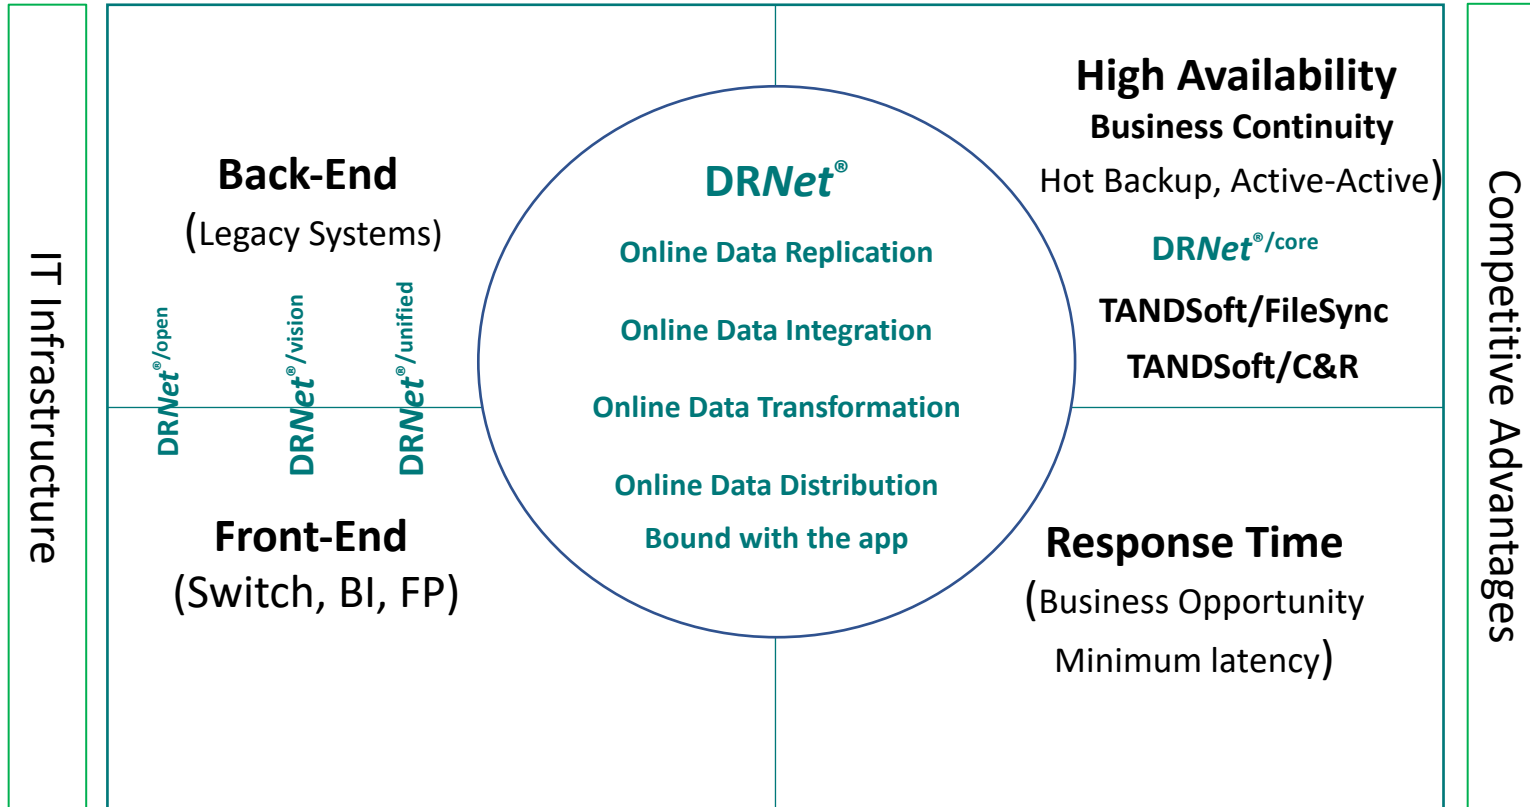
IT Infrastructure

Back-End
(Legacy Systems)

DRNet®/open
DRNet®/vision
DRNet®/unified

Front-End
(Switch, BI, FP)

DRNet®

Online Data Replication

Online Data Integration

Online Data Transformation

Online Data Distribution

Bound with the app

High Availability
Business Continuity
Hot Backup, Active-Active)

DRNet®/core

TANDSoft/FileSync

TANDSoft/C&R

Response Time
(Business Opportunity
Minimum latency)

Competitive Advantages